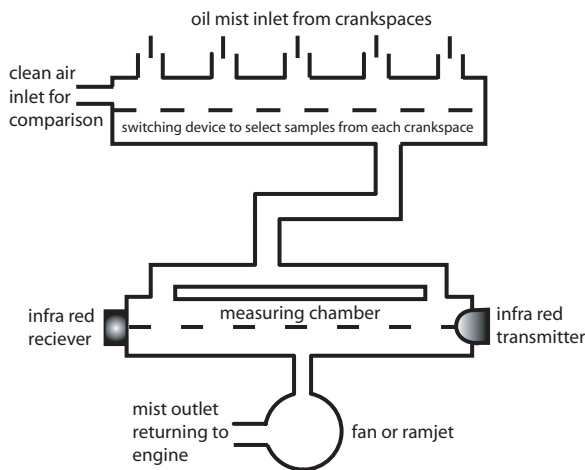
oil mist inlet from crankspaces

clean air inlet for comparison

switching device to select samples from each crankspace

infra red reciever

measuring chamber

infra red transmitter

mist outlet returning to engine

fan or ramjet